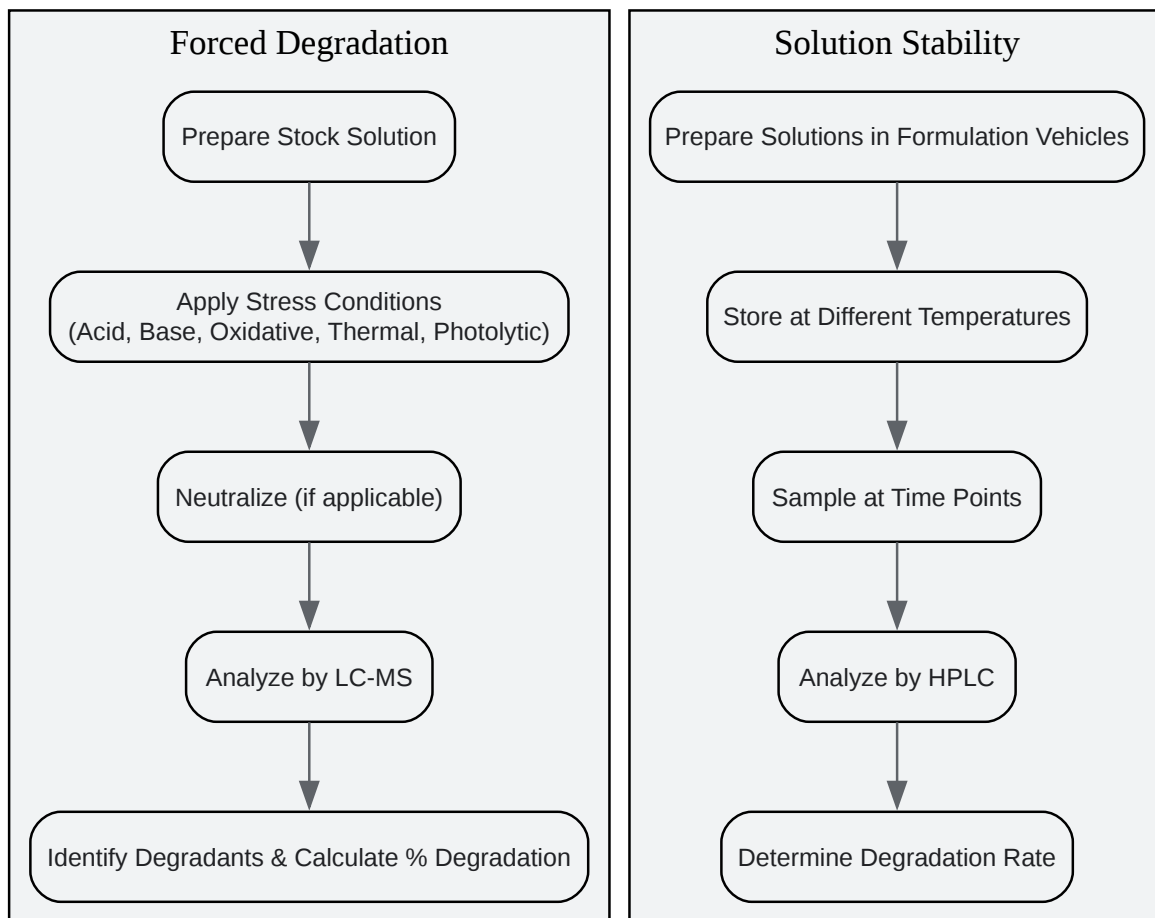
Forced Degradation

Prepare Stock Solution

Apply Stress Conditions
(Acid, Base, Oxidative, Thermal, Photolytic)

Neutralize (if applicable)

Analyze by LC-MS

Identify Degradants & Calculate % Degradation

Solution Stability

Prepare Solutions in Formulation Vehicles

Store at Different Temperatures

Sample at Time Points

Analyze by HPLC

Determine Degradation Rate